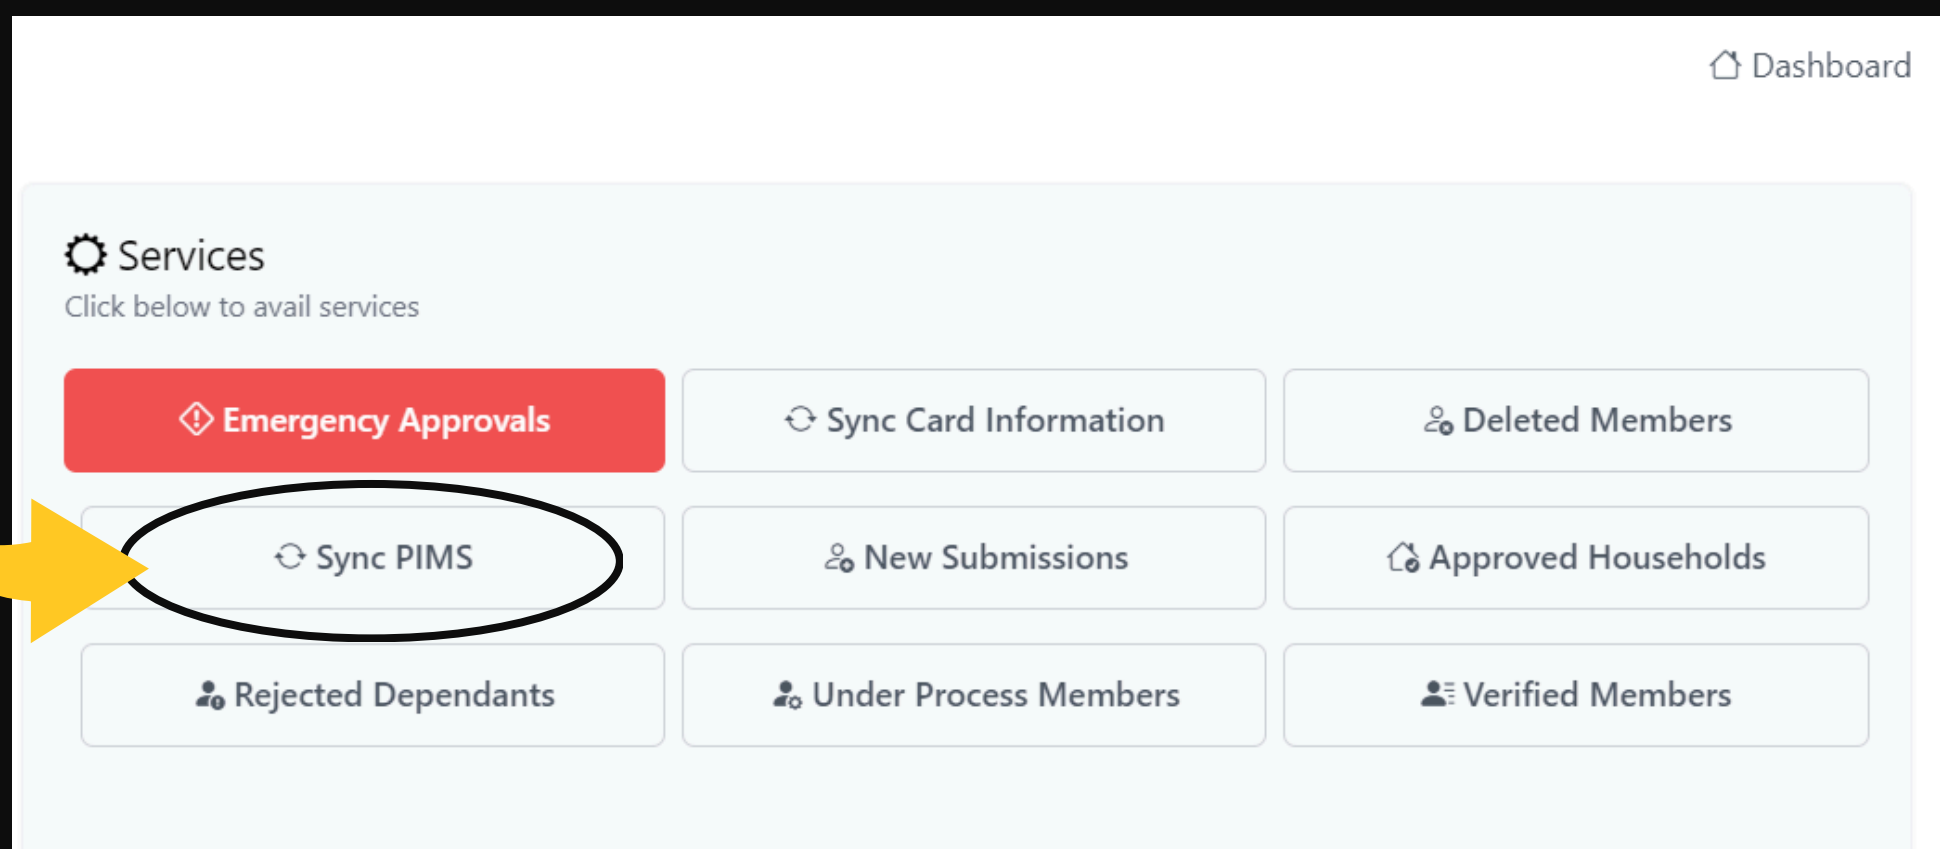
Dashboard

Services
Click below to avail services

Emergency Approvals
Sync Card Information
Deleted Members
Sync PIMS
New Submissions
Approved Households
Rejected Dependants
Under Process Members
Verified Members